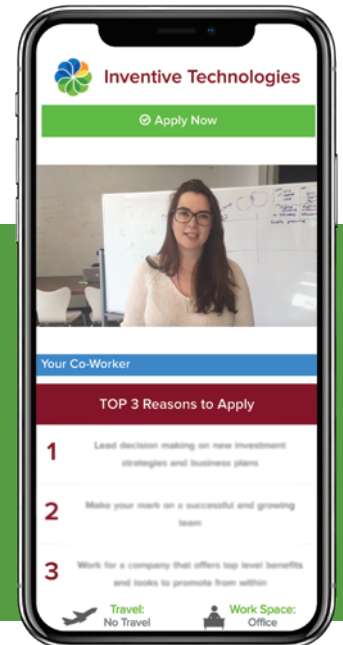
Inventive Technologies

Apply Now

Your Co-Worker

TOP 3 Reasons to Apply

1 Lead decision making on new investment strategies and business plans

2 Make your mark on a successful and growing team

3 Work for a company that offers top level benefits and looks to promote from within

Travel: No Travel

Work Space: Office